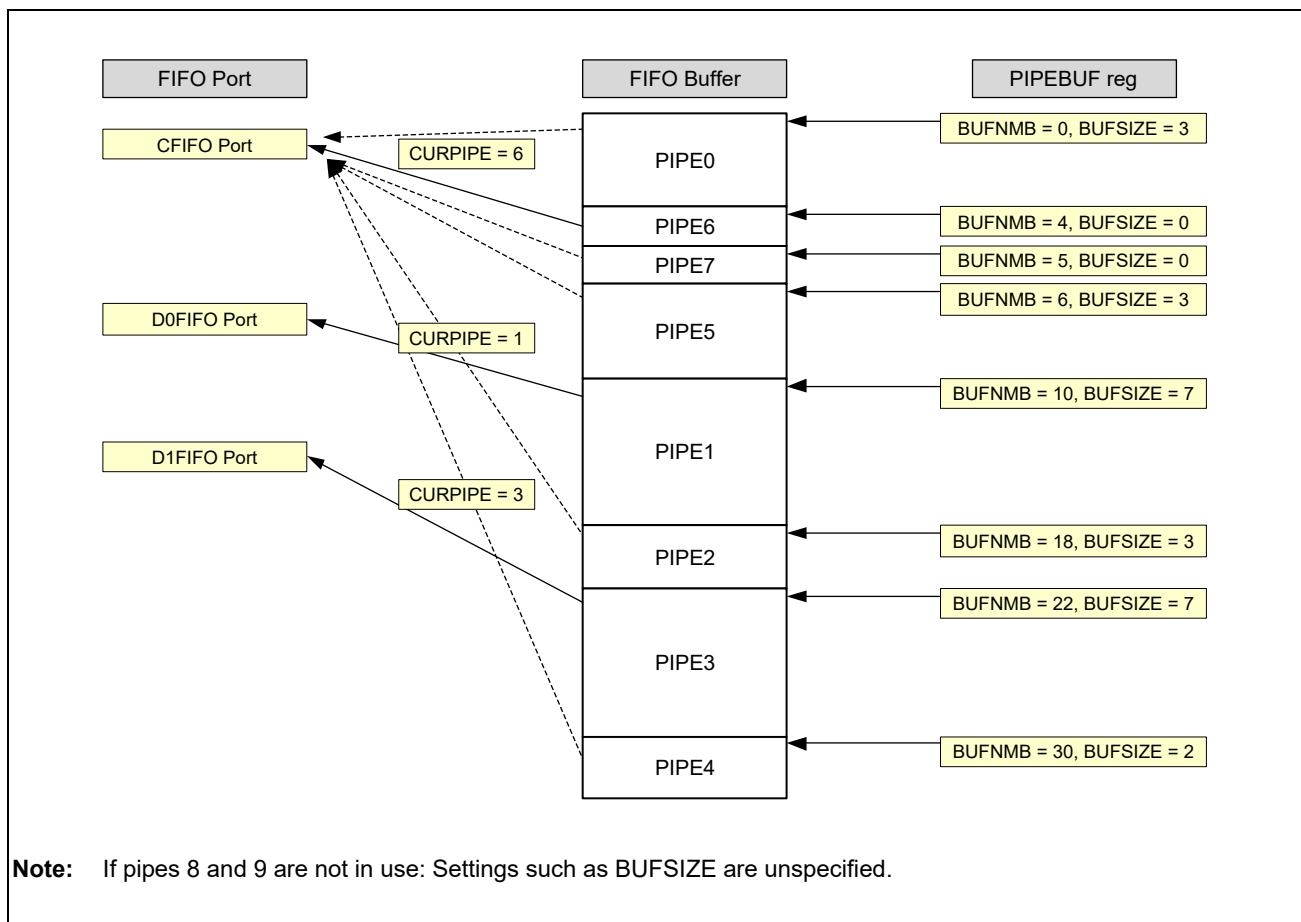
FIFO Port

FIFO Buffer

PIPEBUF reg

CFIFO Port

CURPIPE = 6

PIPE0

BUFNMB = 0, BUFSIZE = 3

PIPE6

BUFNMB = 4, BUFSIZE = 0

PIPE7

BUFNMB = 5, BUFSIZE = 0

BUFNMB = 6, BUFSIZE = 3

D0FIFO Port

CURPIPE = 1

PIPE5

BUFNMB = 10, BUFSIZE = 7

PIPE1

D1FIFO Port

CURPIPE = 3

PIPE2

BUFNMB = 18, BUFSIZE = 3

BUFNMB = 22, BUFSIZE = 7

PIPE3

PIPE4

BUFNMB = 30, BUFSIZE = 2

**Note:** If pipes 8 and 9 are not in use: Settings such as BUFSIZE are unspecified.